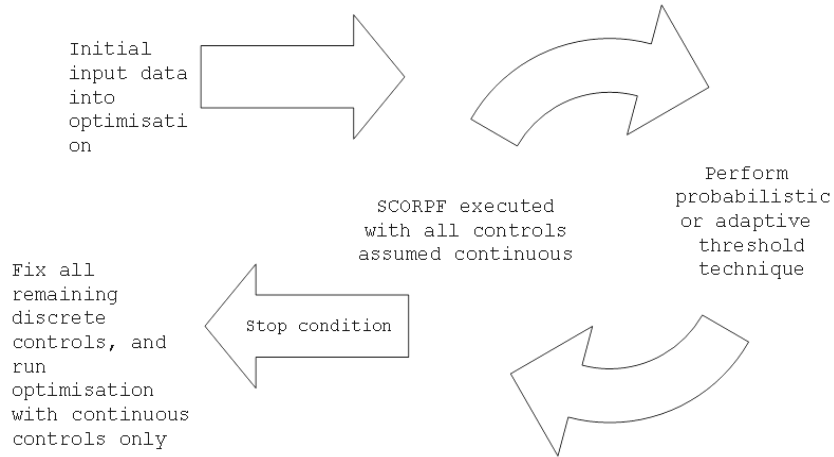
Initial input data into optimisati on

SCORPF executed with all controls assumed continuous

Perform probabilistic or adaptive threshold technique

Fix all remaining discrete controls, and run optimisation with continuous controls only

Stop condition